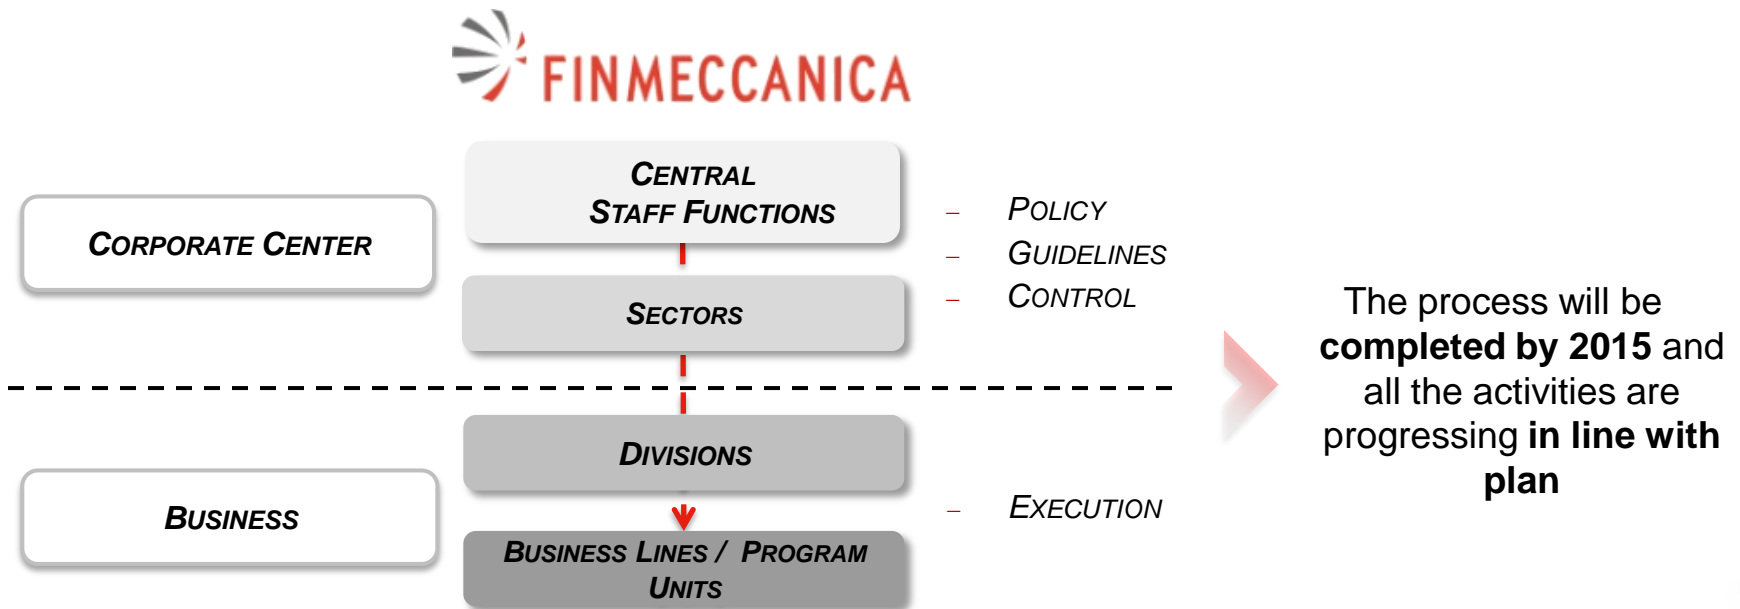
FINMECCANICA

CORPORATE CENTER

CENTRAL STAFF FUNCTIONS

SECTORS

– POLICY
– GUIDELINES
– CONTROL

BUSINESS

DIVISIONS

BUSINESS LINES / PROGRAM UNITS

– EXECUTION

The process will be **completed by 2015** and all the activities are progressing **in line with plan**